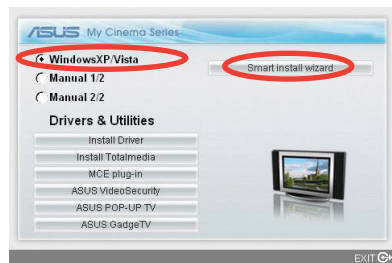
ASUS My Cinema Series

WindowsXP/Vista

Manual 1/2

Manual 2/2

Smart install wizard

Drivers & Utilities

Install Driver

Install Totalmedia

MCE plug-in

ASUS VideoSecurity

ASUS POP-UP TV

ASUS GadgeTV

EXIT